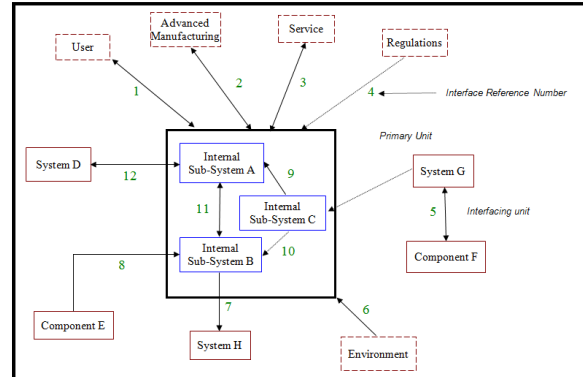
User

Advanced Manufacturing

Service

Regulations

1

2

3

4

Interface Reference Number

Primary Unit

System D

12

Internal Sub-System A

9

System G

11

Internal Sub-System C

5

Interfacing unit

Internal Sub-System B

10

8

Component F

7

6

Component E

System H

Environment